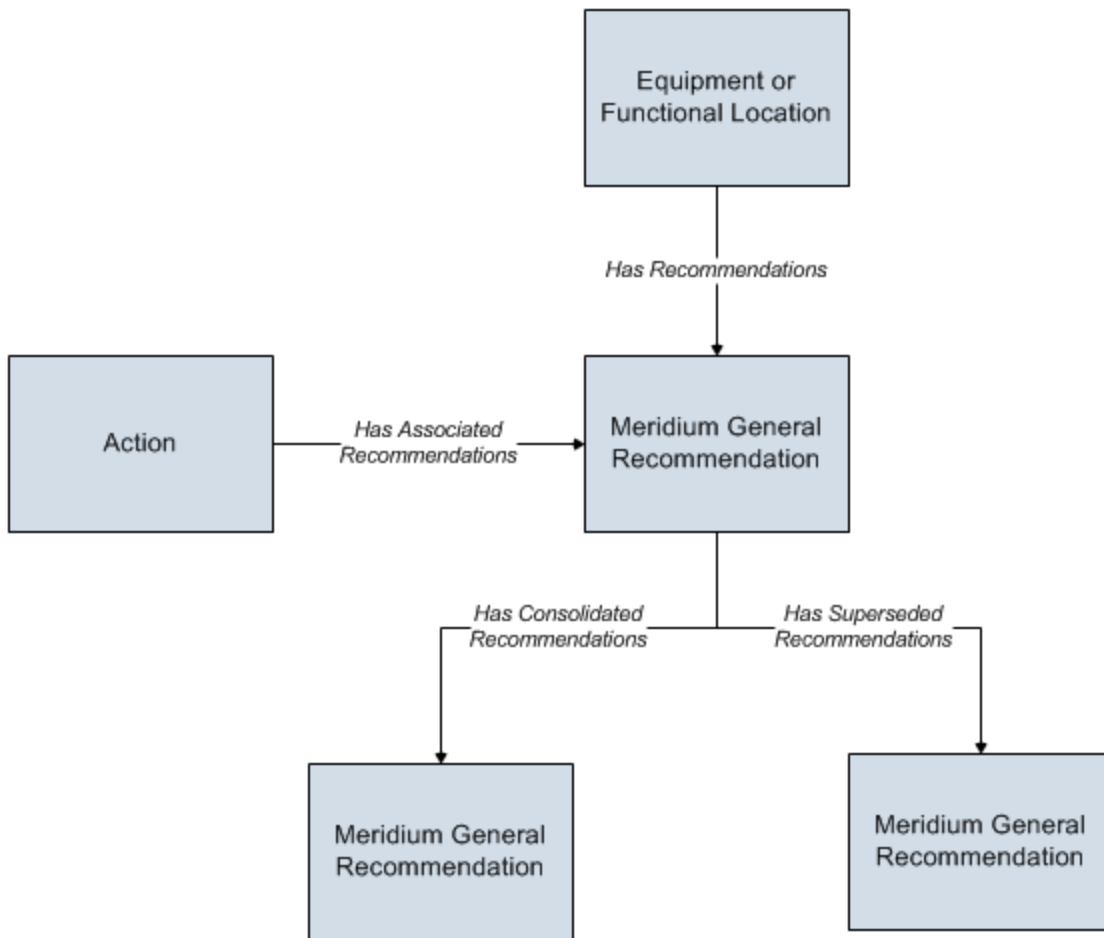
Equipment or Functional Location

Has Recommendations

Action

Has Associated Recommendations

Meridium General Recommendation

Has Consolidated Recommendations

Has Superseded Recommendations

Meridium General Recommendation

Meridium General Recommendation